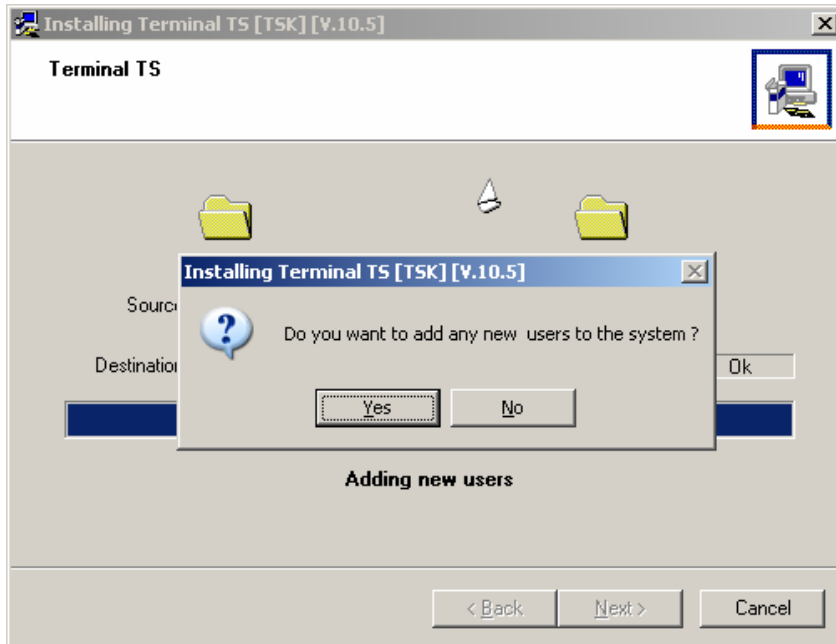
Installing Terminal TS [TSK] [V.10.5]

Terminal TS

Sourc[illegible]

Destination

Ok

Installing Terminal TS [TSK] [V.10.5]

Do you want to add any new users to the system ?

Yes

No

Adding new users

< Back

Next >

Cancel